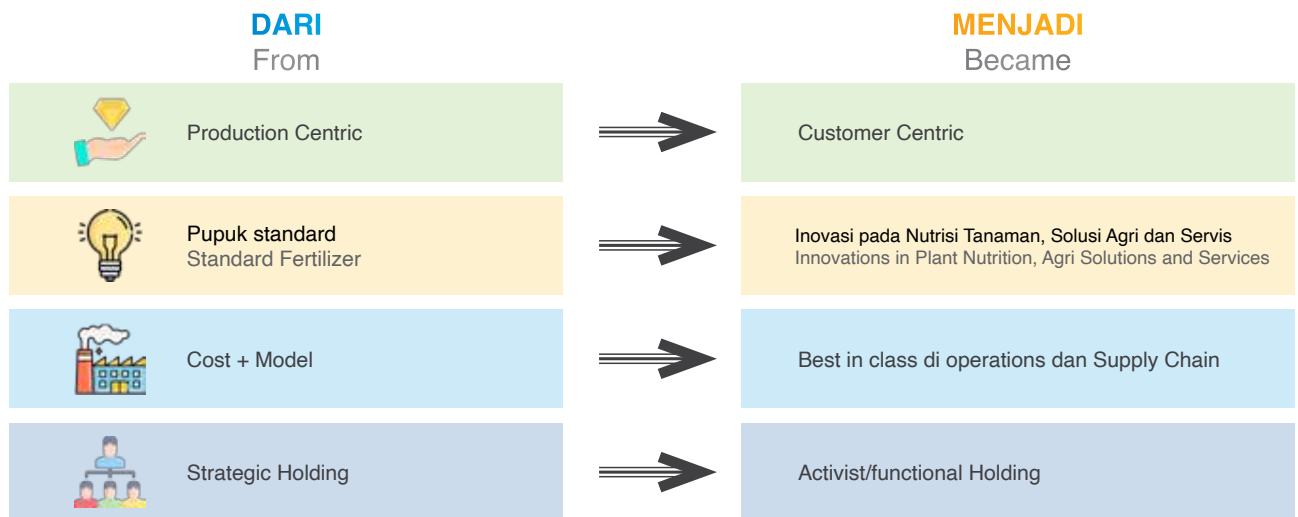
DARI
From

MENJADI
Became

Production Centric

Customer Centric

Pupuk standard
Standard Fertilizer

Inovasi pada Nutrisi Tanaman, Solusi Agri dan Servis
Innovations in Plant Nutrition, Agri Solutions and Services

Cost + Model

Best in class di operations dan Supply Chain

Strategic Holding

Activist/functional Holding